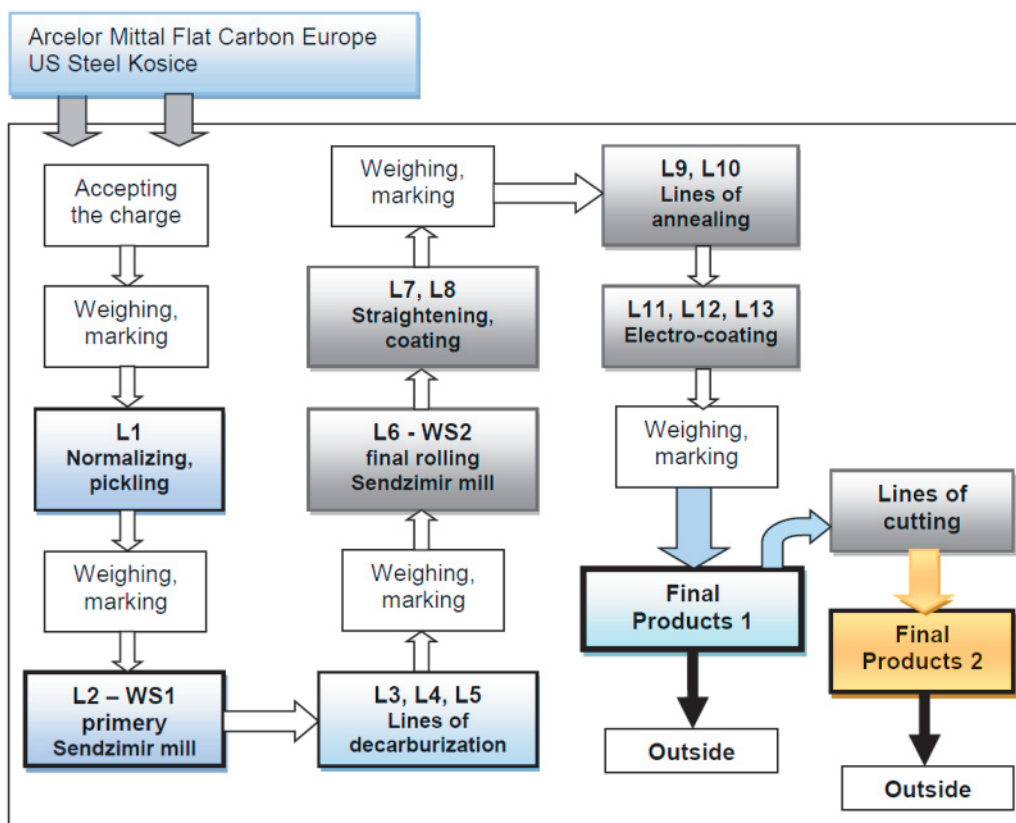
Arcelor Mittal Flat Carbon Europe
US Steel Kosice

Accepting the charge

Weighing, marking

L1
Normalizing, pickling

Weighing, marking

L2 – WS1
primery
Sendzimir mill

L3, L4, L5
Lines of decarburization

Weighing, marking

L6 - WS2
final rolling
Sendzimir mill

L7, L8
Straightening, coating

Weighing, marking

L9, L10
Lines of annealing

L11, L12, L13
Electro-coating

Weighing, marking

Final Products 1

Outside

Lines of cutting

Final Products 2

Outside